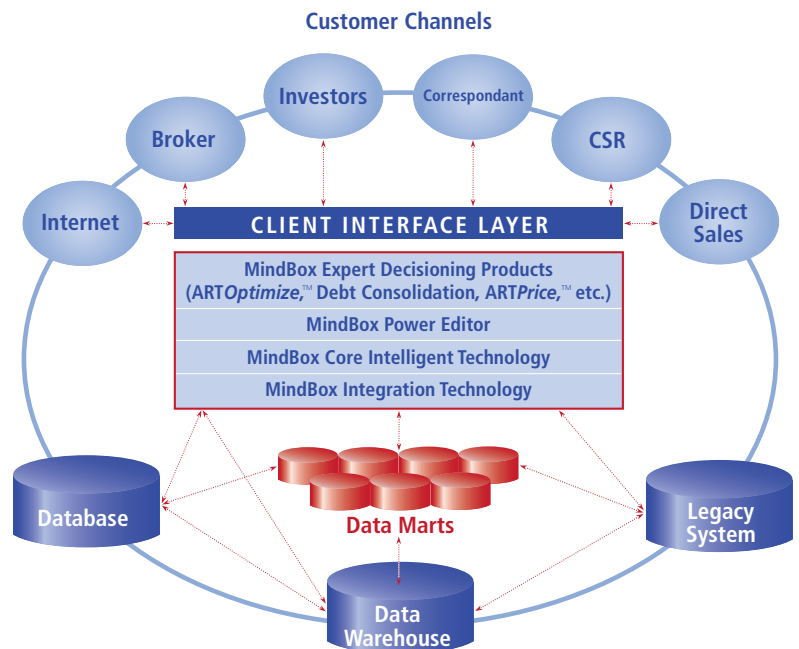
Customer Channels

Investors

Correspondant

Broker

CSR

Internet

Direct Sales

CLIENT INTERFACE LAYER

MindBox Expert Decisioning Products (ART*Optimize*,™ Debt Consolidation, ART*Price*,™ etc.)

MindBox Power Editor

MindBox Core Intelligent Technology

MindBox Integration Technology

Database

Data Marts

Legacy System

Data Warehouse